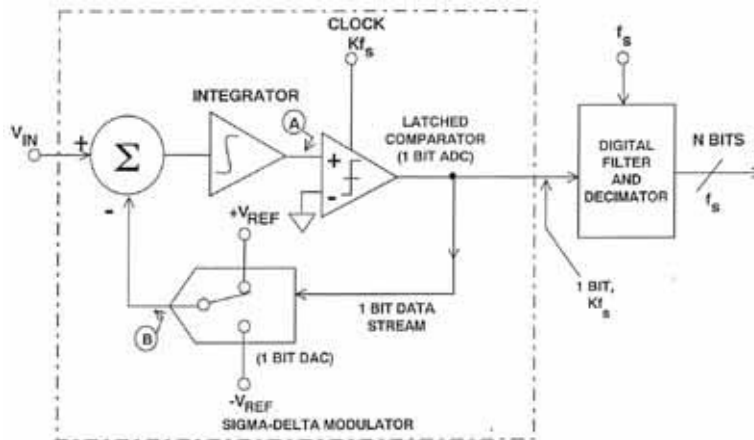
CLOCK
$Kf_s$

$f_s$

INTEGRATOR

$V_{IN}$

+

$\Sigma$

-

A

+

-

LATCHED COMPARATOR (1 BIT ADC)

DIGITAL FILTER AND DECIMATOR

N BITS

$f_s$

$+V_{REF}$

1 BIT DATA STREAM

1 BIT, $Kf_s$

B

(1 BIT DAC)

$-V_{REF}$

SIGMA-DELTA MODULATOR